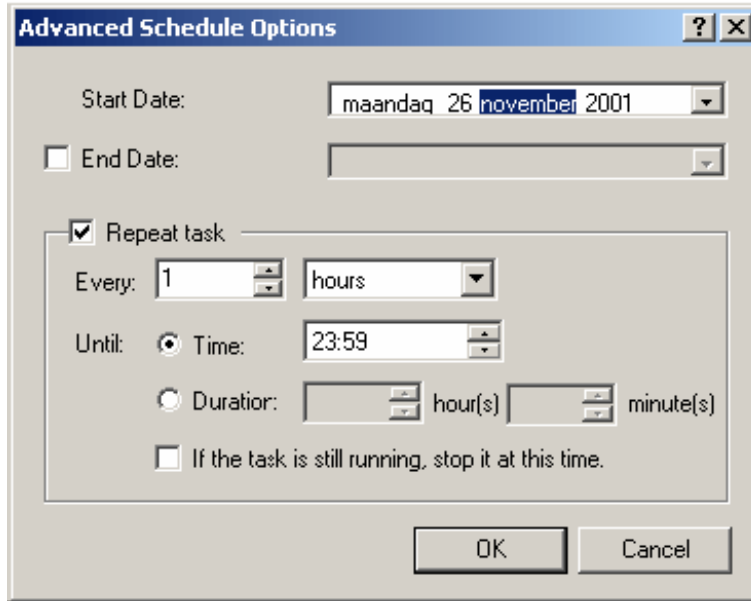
Advanced Schedule Options

?

X

Start Date:

maandag 26 november 2001

End Date:

Repeat task

Every:

1

hours

Until:

Time:

23:59

Duratior:

hour(s)

minute(s)

If the task is still running, stop it at this time.

OK

Cancel